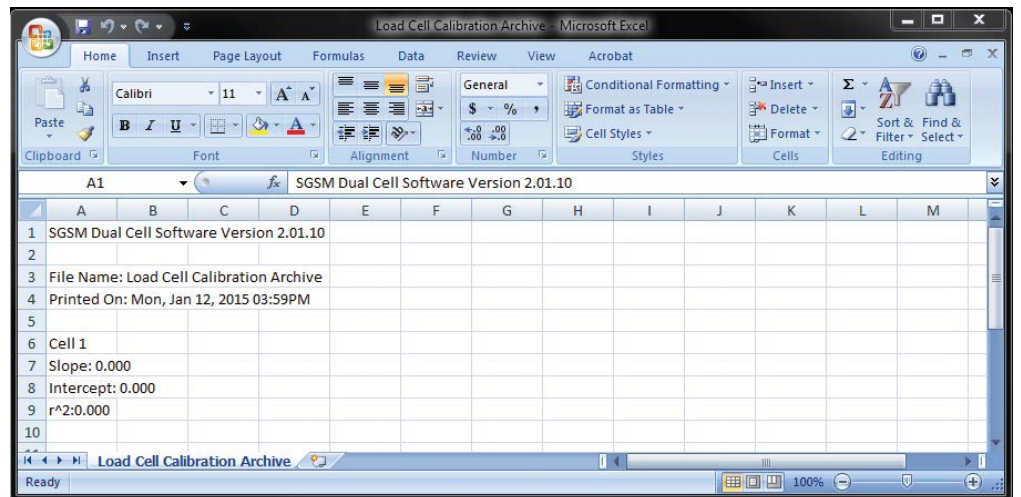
Load Cell Calibration Archive - Microsoft Excel

Home Insert Page Layout Formulas Data Review View Acrobat

Paste
Clipboard
Calibri 11
B I U
Font
Alignment
General
$ % ,
Number
Conditional Formatting
Format as Table
Cell Styles
Styles
Insert
Delete
Format
Cells
Sort & Filter
Find & Select
Editing

A1 $f_x$ SGSM Dual Cell Software Version 2.01.10

| | A | B | C | D | E | F | G | H | I | J | K | L | M |
|---|---|---|---|---|---|---|---|---|---|---|---|---|---|
| 1 | SGSM Dual Cell Software Version 2.01.10 | | | | | | | | | | | | |
| 2 | | | | | | | | | | | | | |
| 3 | File Name: Load Cell Calibration Archive | | | | | | | | | | | | |
| 4 | Printed On: Mon, Jan 12, 2015 03:59PM | | | | | | | | | | | | |
| 5 | | | | | | | | | | | | | |
| 6 | Cell 1 | | | | | | | | | | | | |
| 7 | Slope: 0.000 | | | | | | | | | | | | |
| 8 | Intercept: 0.000 | | | | | | | | | | | | |
| 9 | r^2:0.000 | | | | | | | | | | | | |
| 10 | | | | | | | | | | | | | |

Load Cell Calibration Archive

Ready 100%